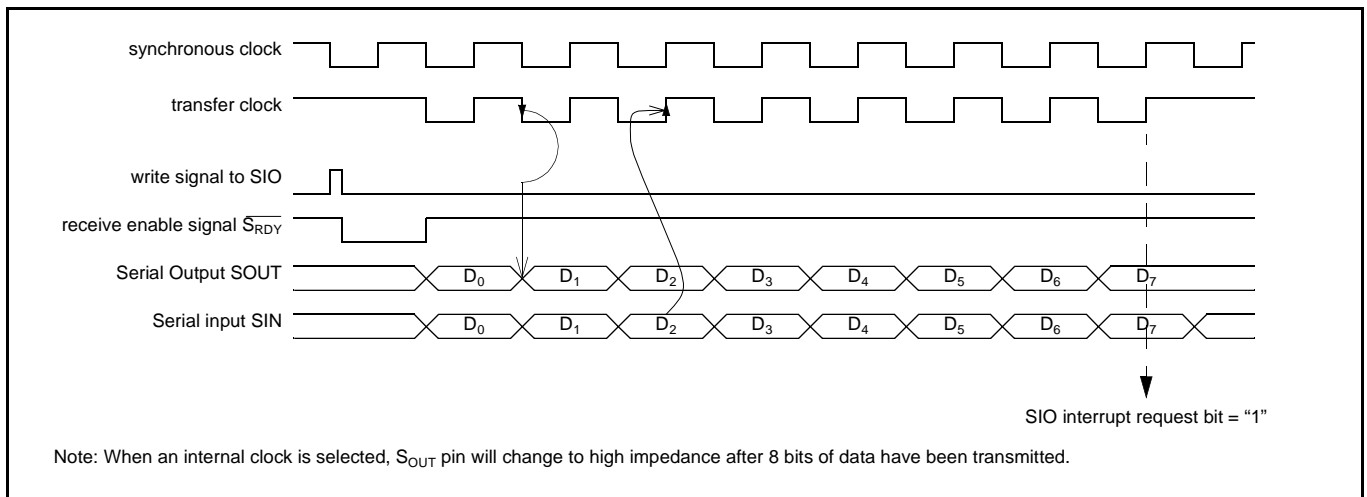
synchronous clock

transfer clock

write signal to SIO

receive enable signal $\overline{S_{RDY}}$

Serial Output SOUT

$D_0$ $D_1$ $D_2$ $D_3$ $D_4$ $D_5$ $D_6$ $D_7$

Serial input SIN

$D_0$ $D_1$ $D_2$ $D_3$ $D_4$ $D_5$ $D_6$ $D_7$

SIO interrupt request bit = “1”

Note: When an internal clock is selected, $S_{OUT}$ pin will change to high impedance after 8 bits of data have been transmitted.